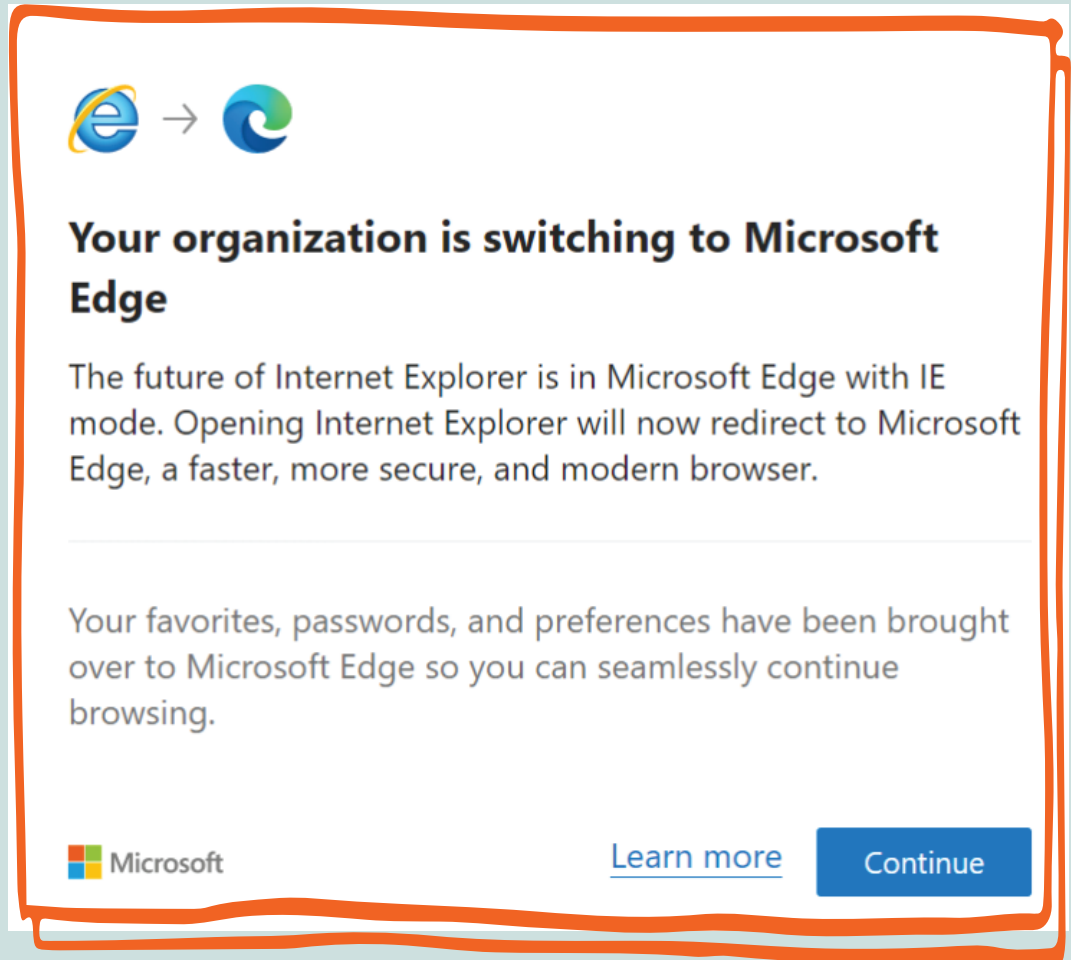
Your organization is switching to Microsoft Edge

The future of Internet Explorer is in Microsoft Edge with IE mode. Opening Internet Explorer will now redirect to Microsoft Edge, a faster, more secure, and modern browser.

Your favorites, passwords, and preferences have been brought over to Microsoft Edge so you can seamlessly continue browsing.

Microsoft

Learn more

Continue